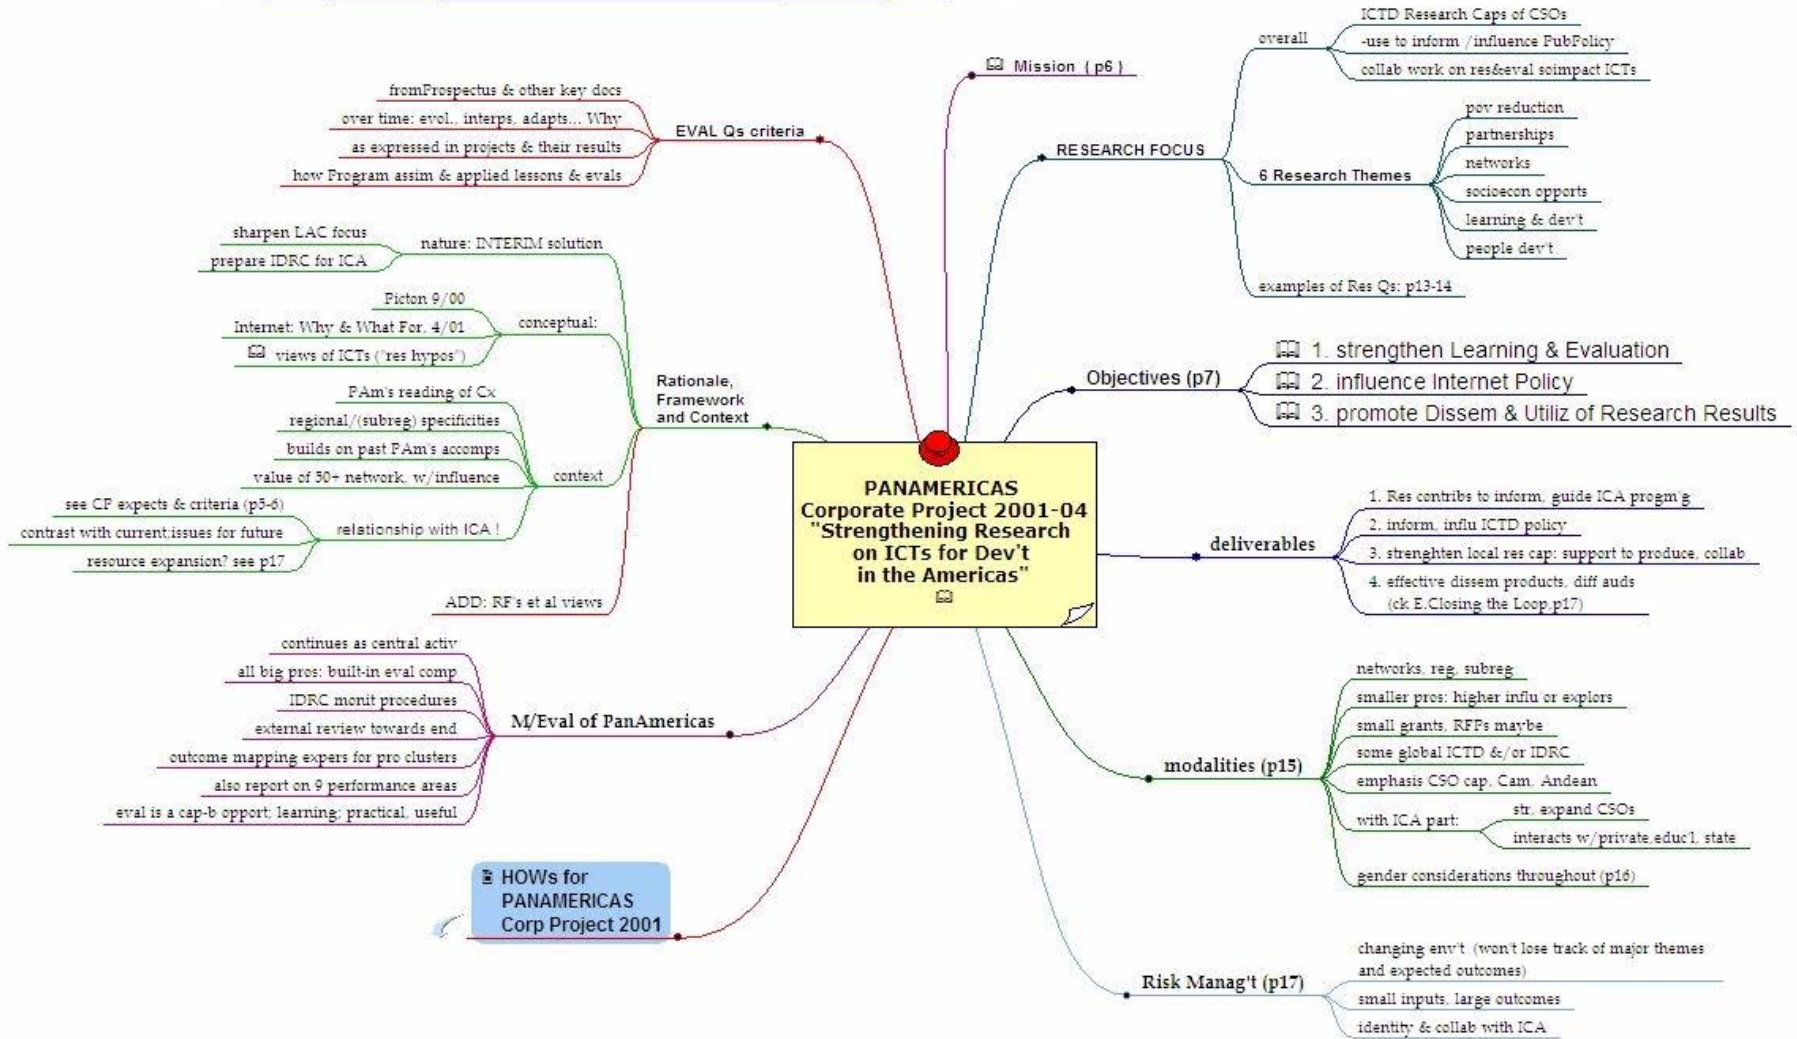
PANAMERICAS
Corporate Project 2001-04
"Strengthening Research on ICTs for Dev't in the Americas"

Mission (p6)

RESEARCH FOCUS
overall
ICTD Research Caps of CSOs
-use to inform /influence PubPolicy
collab work on res&eval soimpact ICTs
6 Research Themes
pov reduction
partnerships
networks
socioecon opports
learning & dev't
people dev't
examples of Res Qs: p13-14

Objectives (p7)
1. strengthen Learning & Evaluation
2. influence Internet Policy
3. promote Dissem & Utiliz of Research Results

deliverables
1. Res contribs to inform, guide ICA progm'g
2. inform, influ ICTD policy
3. strenghten local res cap: support to produce, collab
4. effective dissem products, diff auds (ck E.Closing the Loop,p17)

modalities (p15)
networks, reg, subreg
smaller pros: higher influ or explors
small grants, RFPs maybe
some global ICTD &/or IDRC
emphasis CSO cap, Cam, Andean
with ICA part:
str, expand CSOs
interacts w/private,educ'l, state
gender considerations throughout (p16)

Risk Manag't (p17)
changing env't (won't lose track of major themes and expected outcomes)
small inputs, large outcomes
identity & collab with ICA

EVAL Qs criteria
fromProspectus & other key docs
over time: evol., interps, adapts... Why
as expressed in projects & their results
how Program assim & applied lessons & evals

Rationale, Framework and Context
nature: INTERIM solution
sharpen LAC focus
prepare IDRC for ICA
conceptual:
Picton 9/00
Internet: Why & What For, 4/01
views of ICTs ("res hypos")
context
PAm's reading of Cx
regional/(subreg) specificities
builds on past PAm's accomps
value of 50+ network, w/influence
relationship with ICA !
see CP expects & criteria (p5-6)
contrast with current;issues for future
resource expansion? see p17
ADD: RF's et al views

M/Eval of PanAmericas
continues as central activ
all big pros: built-in eval comp
IDRC monit procedures
external review towards end
outcome mapping expers for pro clusters
also report on 9 performance areas
eval is a cap-b opport; learning; practical, useful

HOWs for PANAMERICAS Corp Project 2001